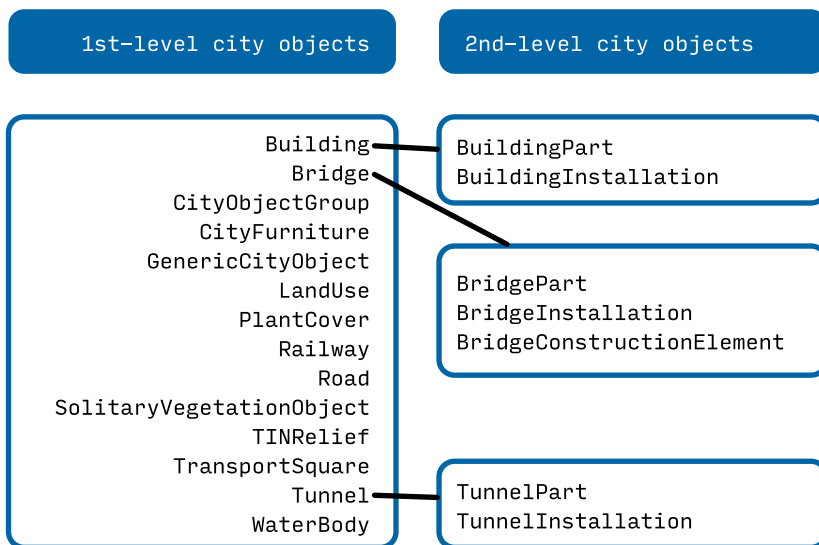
1st-level city objects

2nd-level city objects

Building
Bridge
CityObjectGroup
CityFurniture
GenericCityObject
LandUse
PlantCover
Railway
Road
SolitaryVegetationObject
TINRelief
TransportSquare
Tunnel
WaterBody

BuildingPart
BuildingInstallation

BridgePart
BridgeInstallation
BridgeConstructionElement

TunnelPart
TunnelInstallation